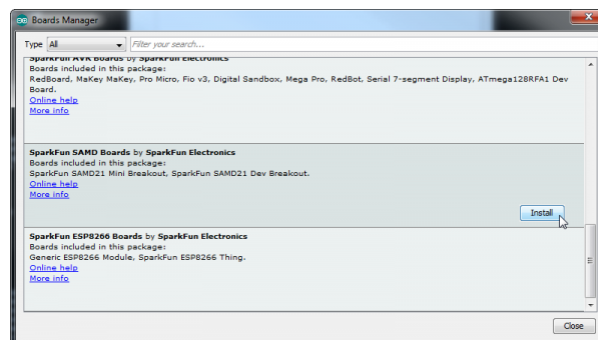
Boards Manager

Type All

Filter your search...

SparkFun AVR Boards by SparkFun Electronics
Boards included in this package:
RedBoard, MaKey MaKey, Pro Micro, Fio v3, Digital Sandbox, Mega Pro, RedBot, Serial 7-segment Display, ATmega128RFA1 Dev Board.
Online help
More info

SparkFun SAMD Boards by SparkFun Electronics
Boards included in this package:
SparkFun SAMD21 Mini Breakout, SparkFun SAMD21 Dev Breakout.
Online help
More info

Install

SparkFun ESP8266 Boards by SparkFun Electronics
Boards included in this package:
Generic ESP8266 Module, SparkFun ESP8266 Thing.
Online help
More info

Close